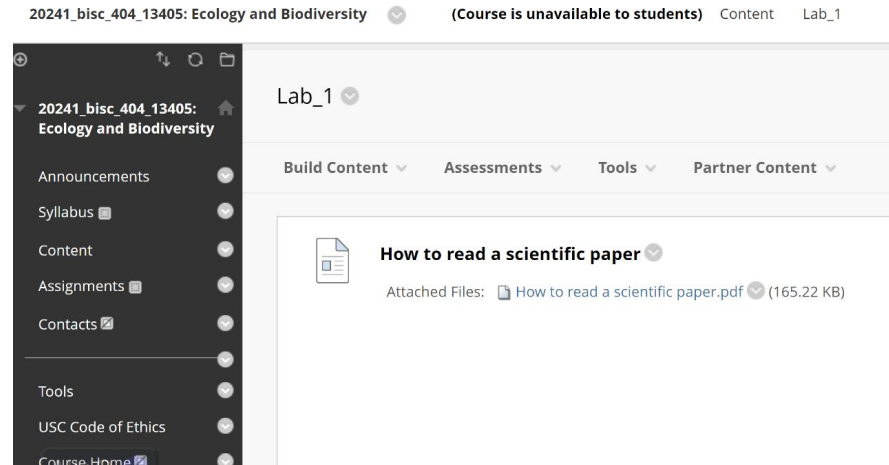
20241_bisc_404_13405: Ecology and Biodiversity (Course is unavailable to students) Content Lab_1

20241_bisc_404_13405: Ecology and Biodiversity

Announcements

Syllabus

Content

Assignments

Contacts

Tools

USC Code of Ethics

Course Home

Lab_1

Build Content Assessments Tools Partner Content

How to read a scientific paper

Attached Files: How to read a scientific paper.pdf (165.22 KB)